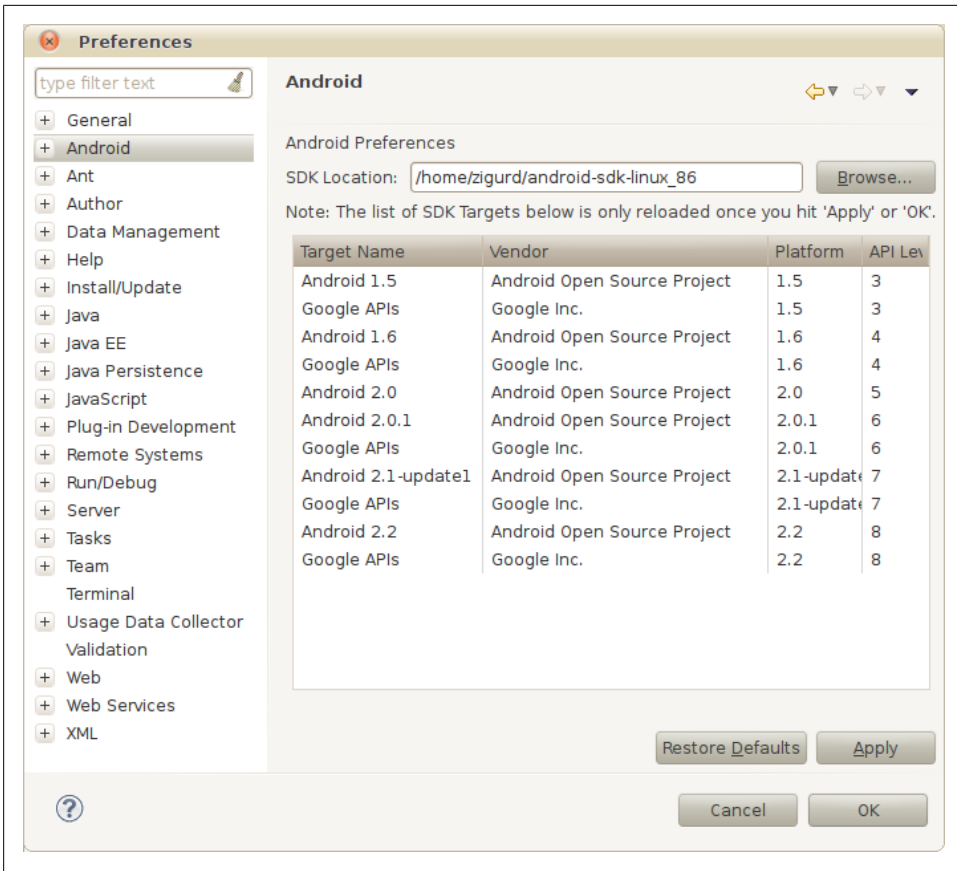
Preferences

type filter text

+ General
+ Android
+ Ant
+ Author
+ Data Management
+ Help
+ Install/Update
+ Java
+ Java EE
+ Java Persistence
+ JavaScript
+ Plug-in Development
+ Remote Systems
+ Run/Debug
+ Server
+ Tasks
+ Team
Terminal
+ Usage Data Collector
Validation
+ Web
+ Web Services
+ XML

Android

Android Preferences

SDK Location: /home/zigurd/android-sdk-linux_86 Browse...

Note: The list of SDK Targets below is only reloaded once you hit 'Apply' or 'OK'.

| Target Name | Vendor | Platform | API Lev |
|---|---|---|---|
| Android 1.5 | Android Open Source Project | 1.5 | 3 |
| Google APIs | Google Inc. | 1.5 | 3 |
| Android 1.6 | Android Open Source Project | 1.6 | 4 |
| Google APIs | Google Inc. | 1.6 | 4 |
| Android 2.0 | Android Open Source Project | 2.0 | 5 |
| Android 2.0.1 | Android Open Source Project | 2.0.1 | 6 |
| Google APIs | Google Inc. | 2.0.1 | 6 |
| Android 2.1-update1 | Android Open Source Project | 2.1-update | 7 |
| Google APIs | Google Inc. | 2.1-update | 7 |
| Android 2.2 | Android Open Source Project | 2.2 | 8 |
| Google APIs | Google Inc. | 2.2 | 8 |

Restore Defaults Apply

Cancel OK